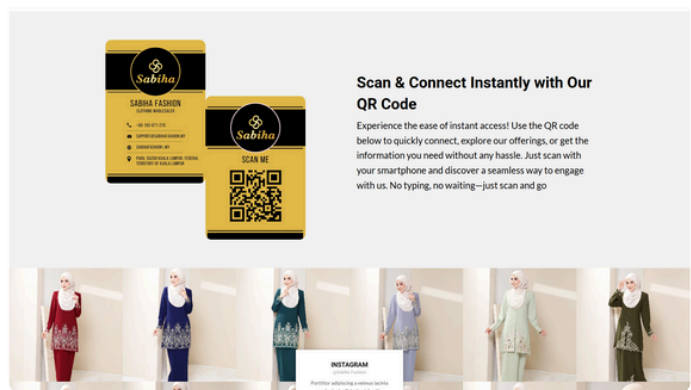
Sabiha

SABIHA FASHION

CLOTHING WHOLESALER

+60 102 871 278

SUPPORT@SABIHAFASHION.MY

SABIHAFASHION.MY

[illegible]

Sabiha

SCAN ME

Scan & Connect Instantly with Our QR Code

Experience the ease of instant access! Use the QR code below to quickly connect, explore our offerings, or get the information you need without any hassle. Just scan with your smartphone and discover a seamless way to engage with us. No typing, no waiting—just scan and go

INSTAGRAM

@Sabiha Fashion

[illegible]